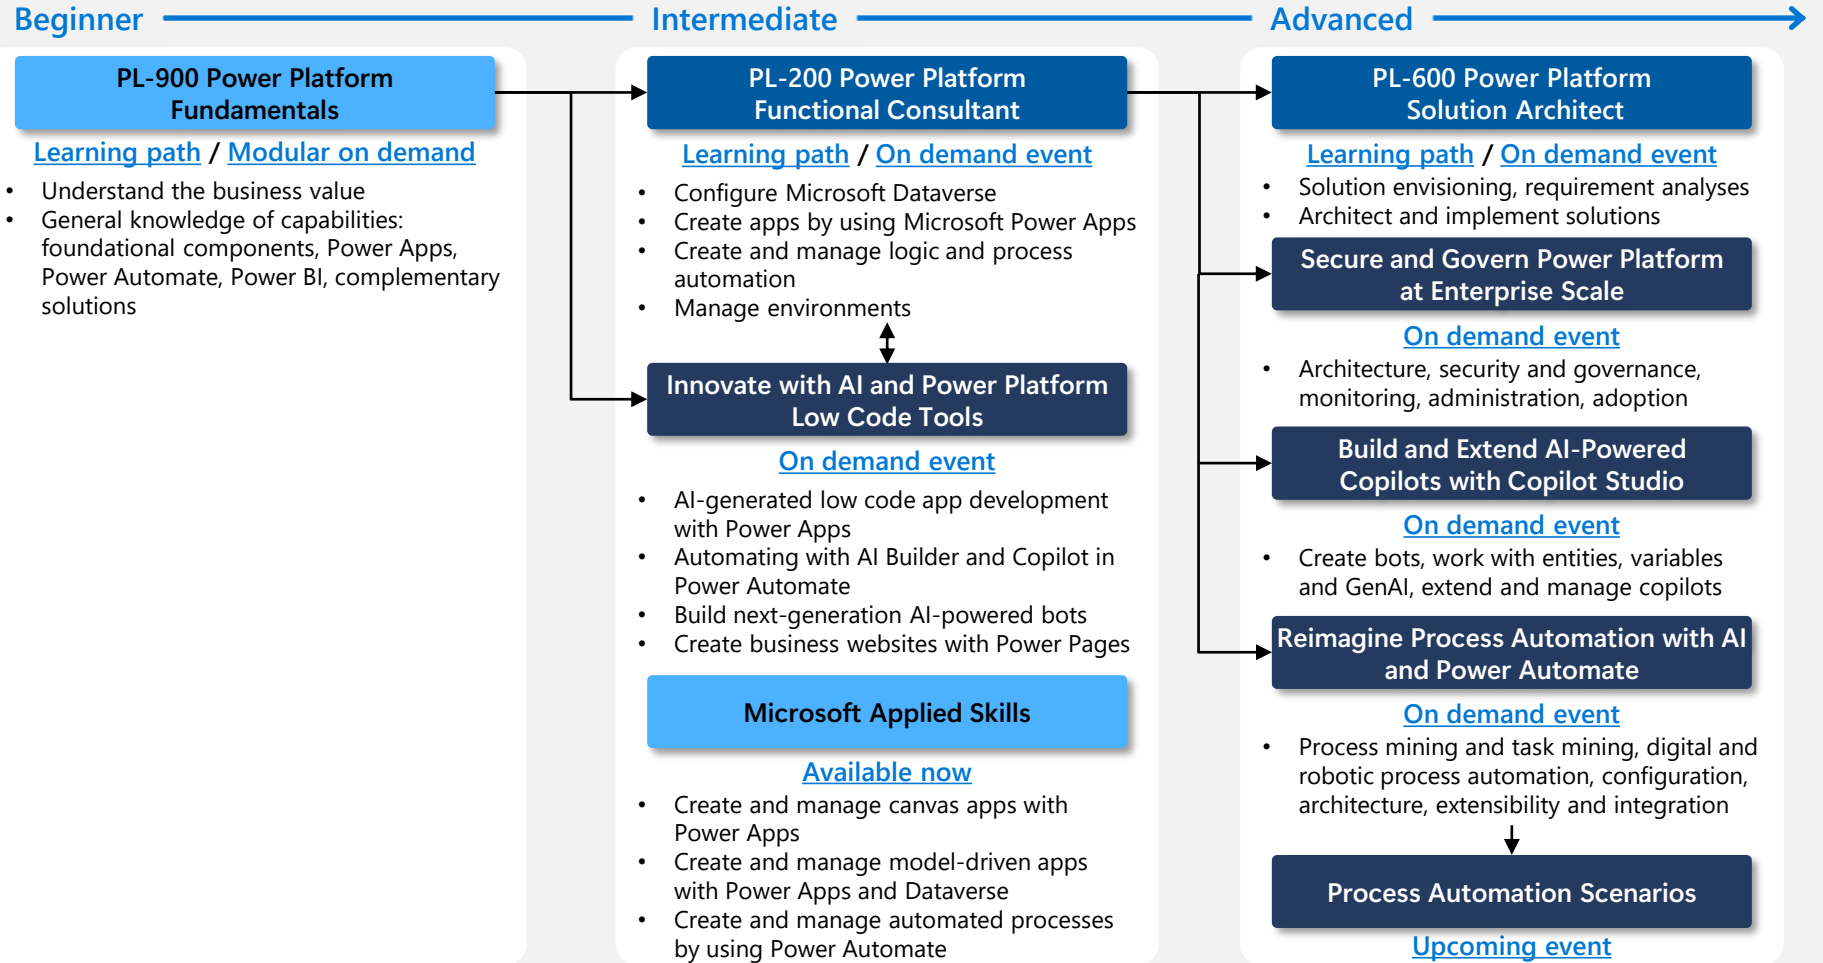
Beginner

Intermediate

Advanced

PL-900 Power Platform Fundamentals

Learning path / Modular on demand

- Understand the business value
- General knowledge of capabilities: foundational components, Power Apps, Power Automate, Power BI, complementary solutions

PL-200 Power Platform Functional Consultant

Learning path / On demand event

- Configure Microsoft Dataverse
- Create apps by using Microsoft Power Apps
- Create and manage logic and process automation
- Manage environments

Innovate with AI and Power Platform Low Code Tools

On demand event

- AI-generated low code app development with Power Apps
- Automating with AI Builder and Copilot in Power Automate
- Build next-generation AI-powered bots
- Create business websites with Power Pages

Microsoft Applied Skills

Available now

- Create and manage canvas apps with Power Apps
- Create and manage model-driven apps with Power Apps and Dataverse
- Create and manage automated processes by using Power Automate

PL-600 Power Platform Solution Architect

Learning path / On demand event

- Solution envisioning, requirement analyses
- Architect and implement solutions

Secure and Govern Power Platform at Enterprise Scale

On demand event

- Architecture, security and governance, monitoring, administration, adoption

Build and Extend AI-Powered Copilots with Copilot Studio

On demand event

- Create bots, work with entities, variables and GenAI, extend and manage copilots

Reimagine Process Automation with AI and Power Automate

On demand event

- Process mining and task mining, digital and robotic process automation, configuration, architecture, extensibility and integration

Process Automation Scenarios

Upcoming event